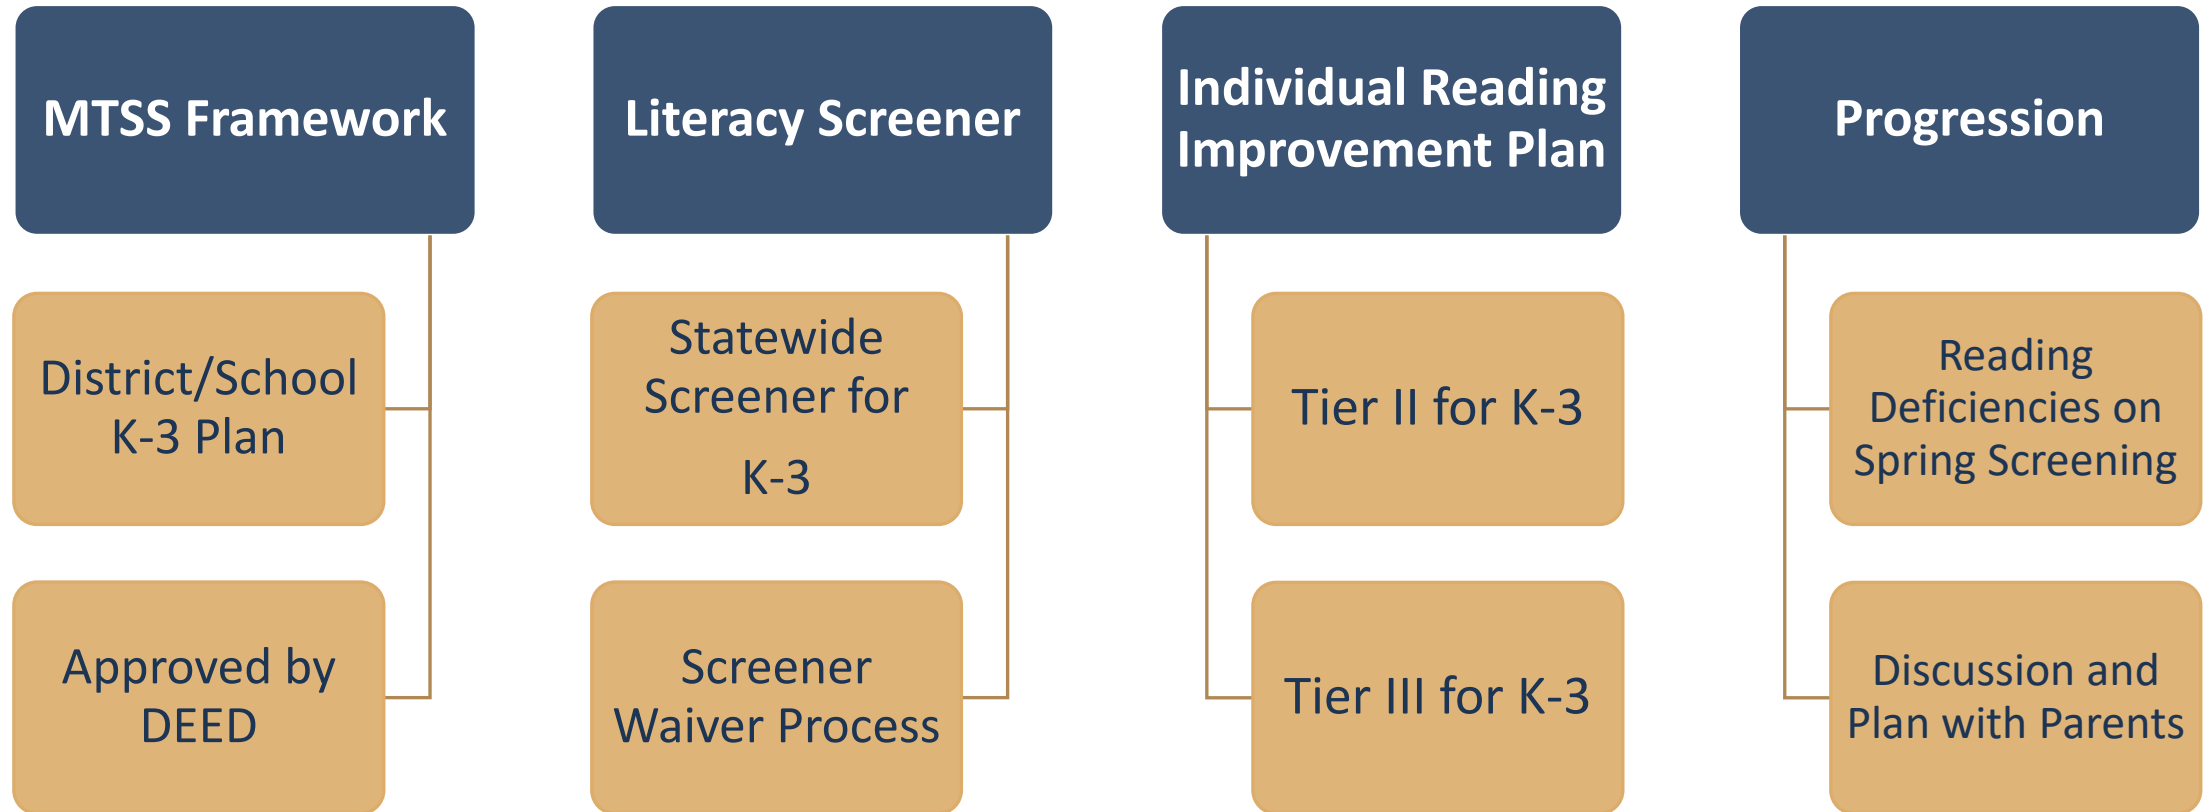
MTSS Framework

District/School K-3 Plan

Approved by DEED

Literacy Screener

Statewide Screener for K-3

Screener Waiver Process

Individual Reading Improvement Plan

Tier II for K-3

Tier III for K-3

Progression

Reading Deficiencies on Spring Screening

Discussion and Plan with Parents